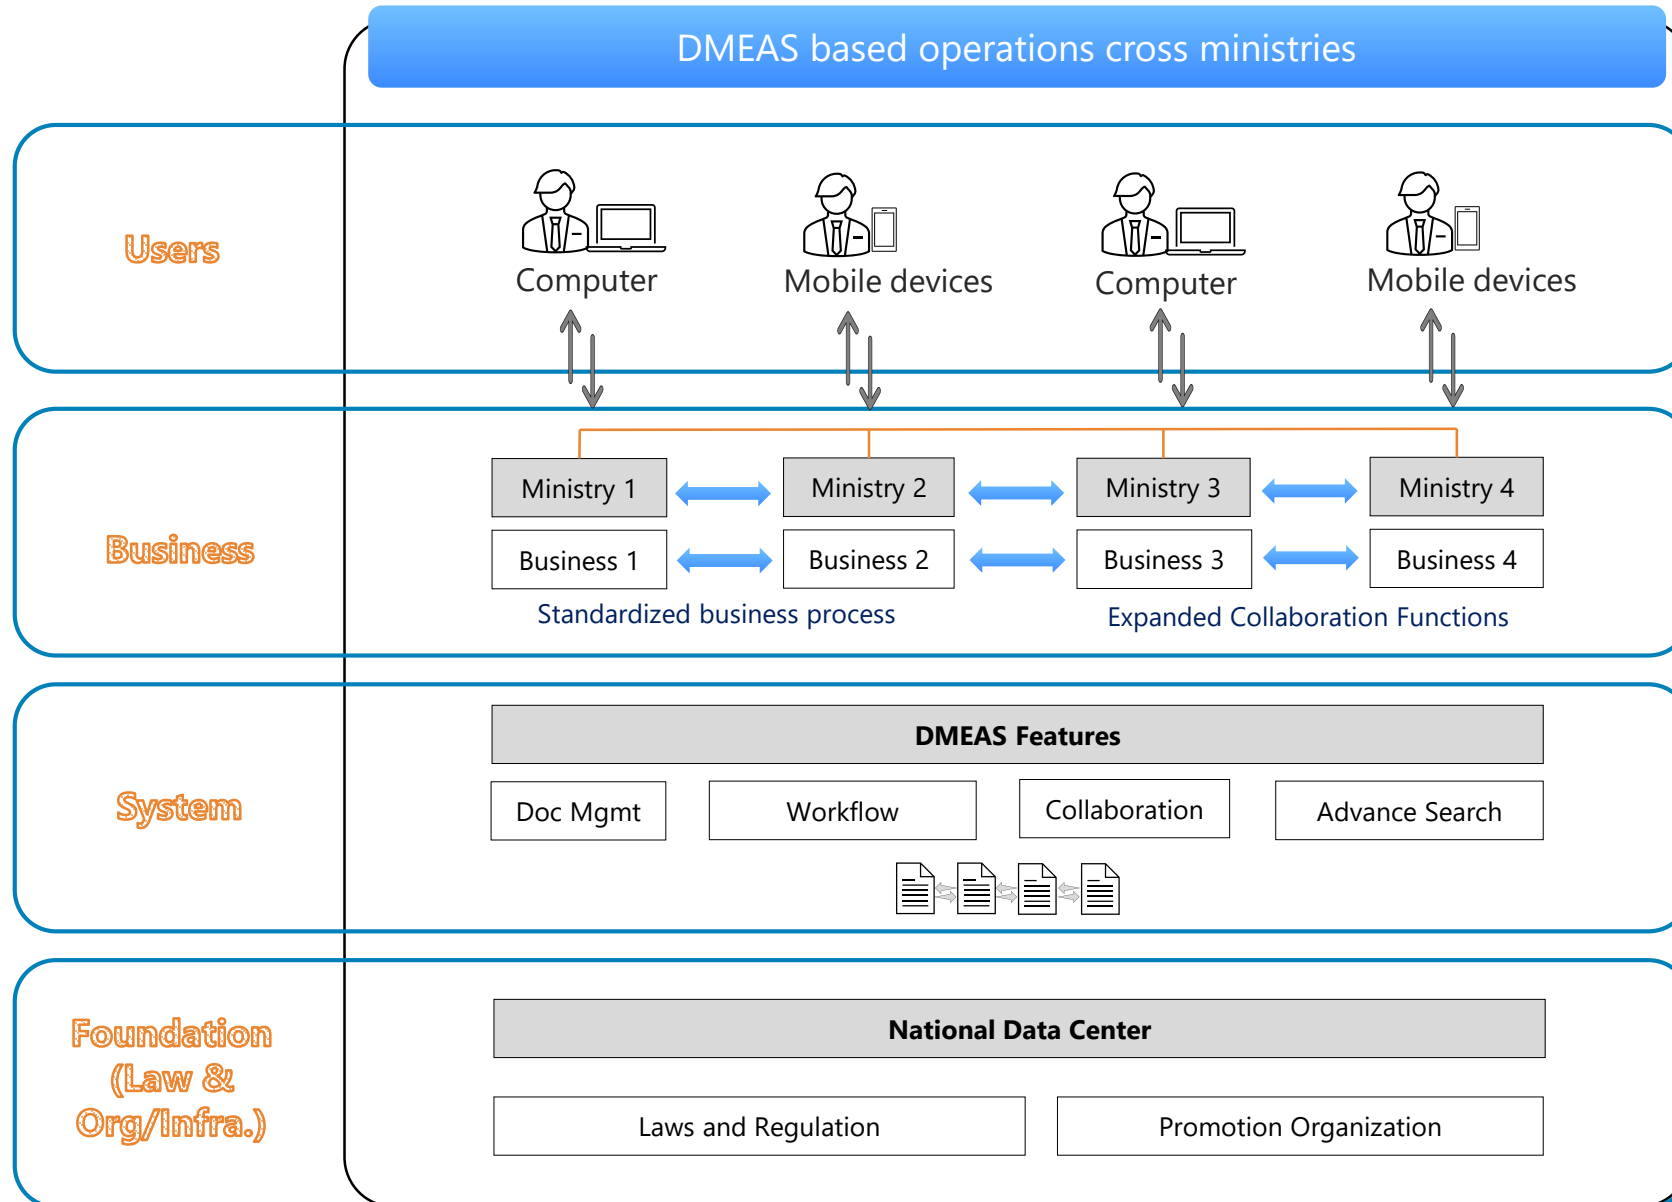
DMEAS based operations cross ministries

Users

Computer

Mobile devices

Computer

Mobile devices

Business

Ministry 1

Ministry 2

Ministry 3

Ministry 4

Business 1

Business 2

Business 3

Business 4

Standardized business process

Expanded Collaboration Functions

System

DMEAS Features

Doc Mgmt

Workflow

Collaboration

Advance Search

Foundation (Law & Org/Infra.)

National Data Center

Laws and Regulation

Promotion Organization